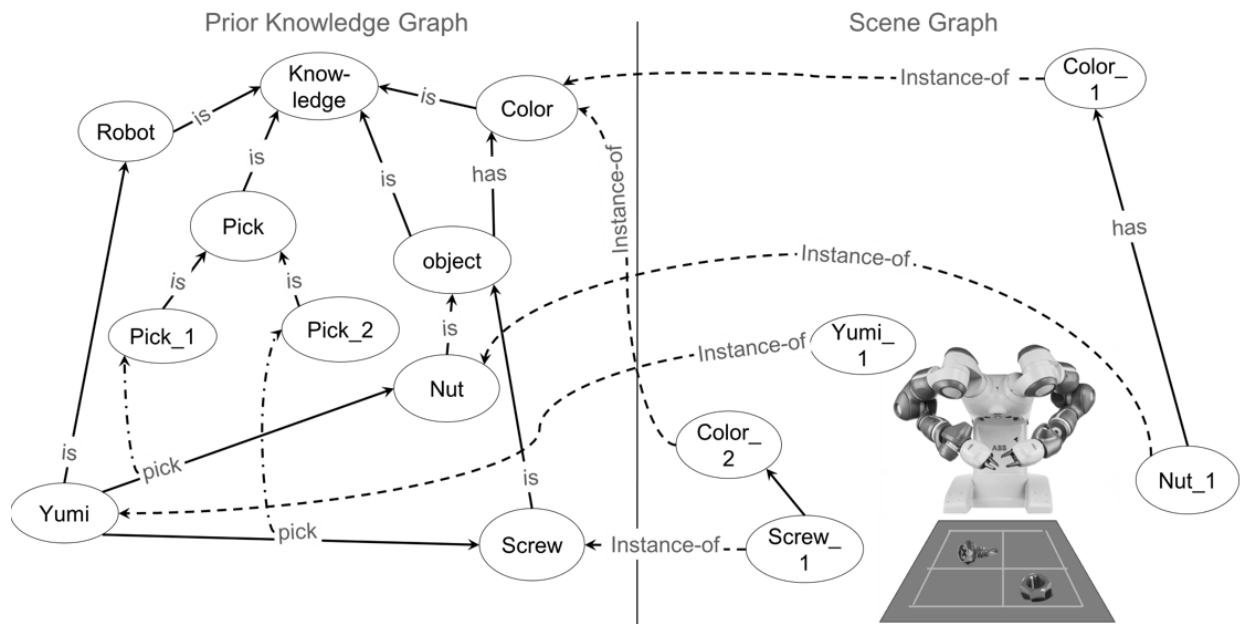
Prior Knowledge Graph

Scene Graph

Knowledge

Robot

is

is

Color

Instance-of

Color_1

is

is

has

Instance-of

Pick

has

object

Instance-of

is

is

Pick_1

Pick_2

is

Yumi_1

Instance-of

Nut

Color_2

is

pick

is

Nut_1

Yumi

pick

Screw

Instance-of

Screw_1

ABB